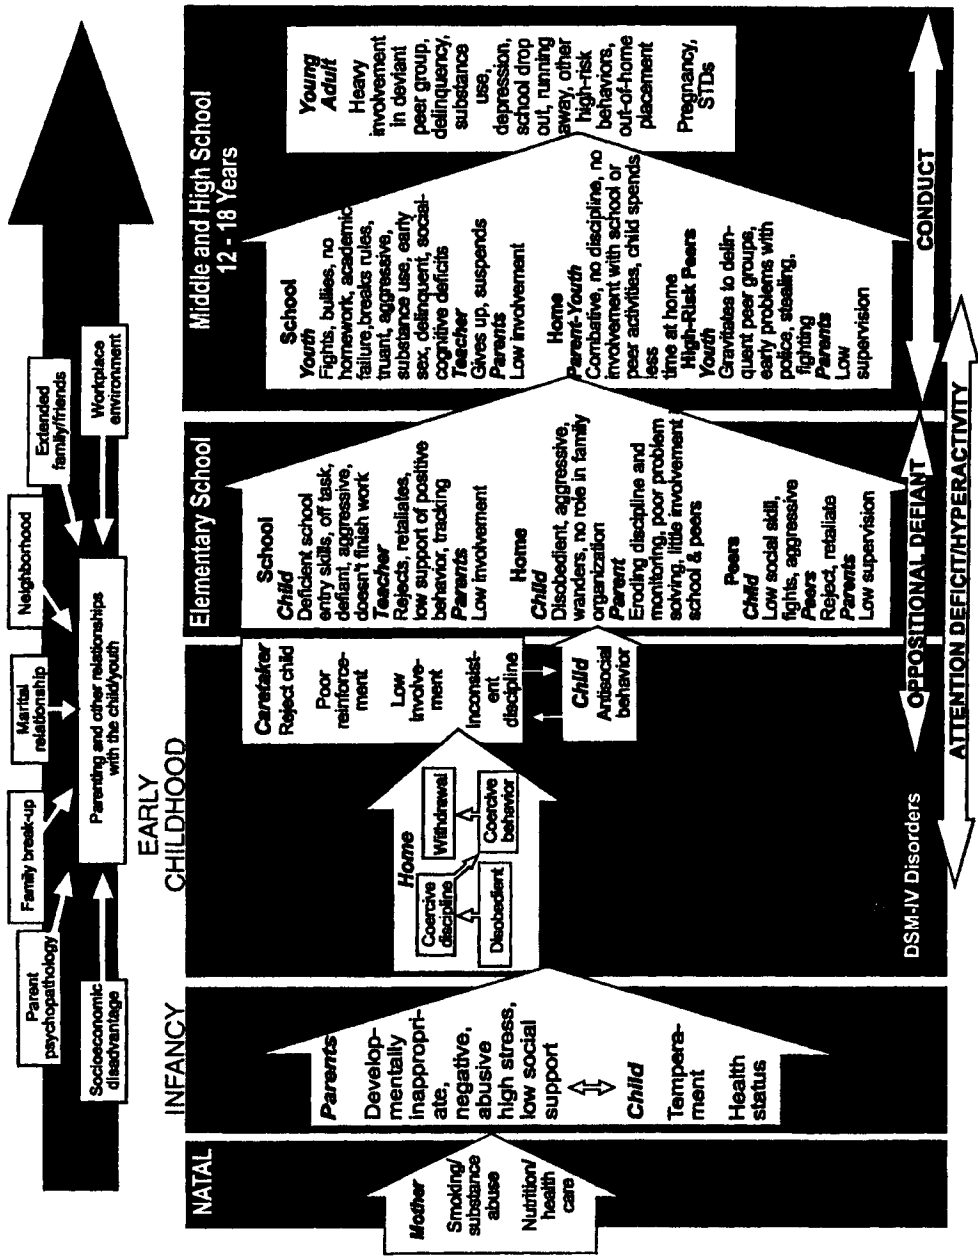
Parent psychopathology

Socioeconomic disadvantage

Family break-up

Marital relationship

Neighborhood

Extended family/friends

Parenting and other relationships with the child/youth

Workplace environment

NATAL

Mother
Smoking/ substance abuse
Nutrition/ health care

INFANCY

Parents
Developmentally inappropriate, negative, abusive high stress, low social support

Child
Temperament
Health status

EARLY CHILDHOOD

Home
Coercive discipline
Disobedient
Withdrawal
Coercive behavior

Caretaker
Reject child
Poor reinforcement
Low involvement
Inconsistent discipline

Child
Antisocial behavior

DSM-IV Disorders

Elementary School

School
Child
Deficient school entry skills, off task, defiant, aggressive, doesn't finish work
Teacher
Rejects, retaliates, low support of positive behavior, tracking
Parents
Low involvement

Home
Child
Disobedient, aggressive, wanders, no role in family organization
Parent
Eroding discipline and monitoring, poor problem solving, little involvement school & peers

Peers
Child
Low social skill, fights, aggressive
Peers
Reject, retaliate
Parents
Low supervision

Middle and High School
12 - 18 Years

School
Youth
Fights, bullies, no homework, academic failure, breaks rules, truant, aggressive, substance use, early sex, delinquent, social-cognitive deficits
Teacher
Gives up, suspends
Parents
Low involvement

Home
Parent-Youth
Combative, no discipline, no involvement with school or peer activities, child spends less time at home

High-Risk Peers
Youth
Gravitates to delinquent peer groups, early problems with police, stealing, fighting
Parents
Low supervision

Young Adult
Heavy involvement in deviant peer group, delinquency, substance use, depression, school drop out, running away, other high-risk behaviors, out-of-home placement
Pregnancy, STDs

OPPOSITIONAL DEFIANT

CONDUCT

ATTENTION DEFICIT/HYPERACTIVITY